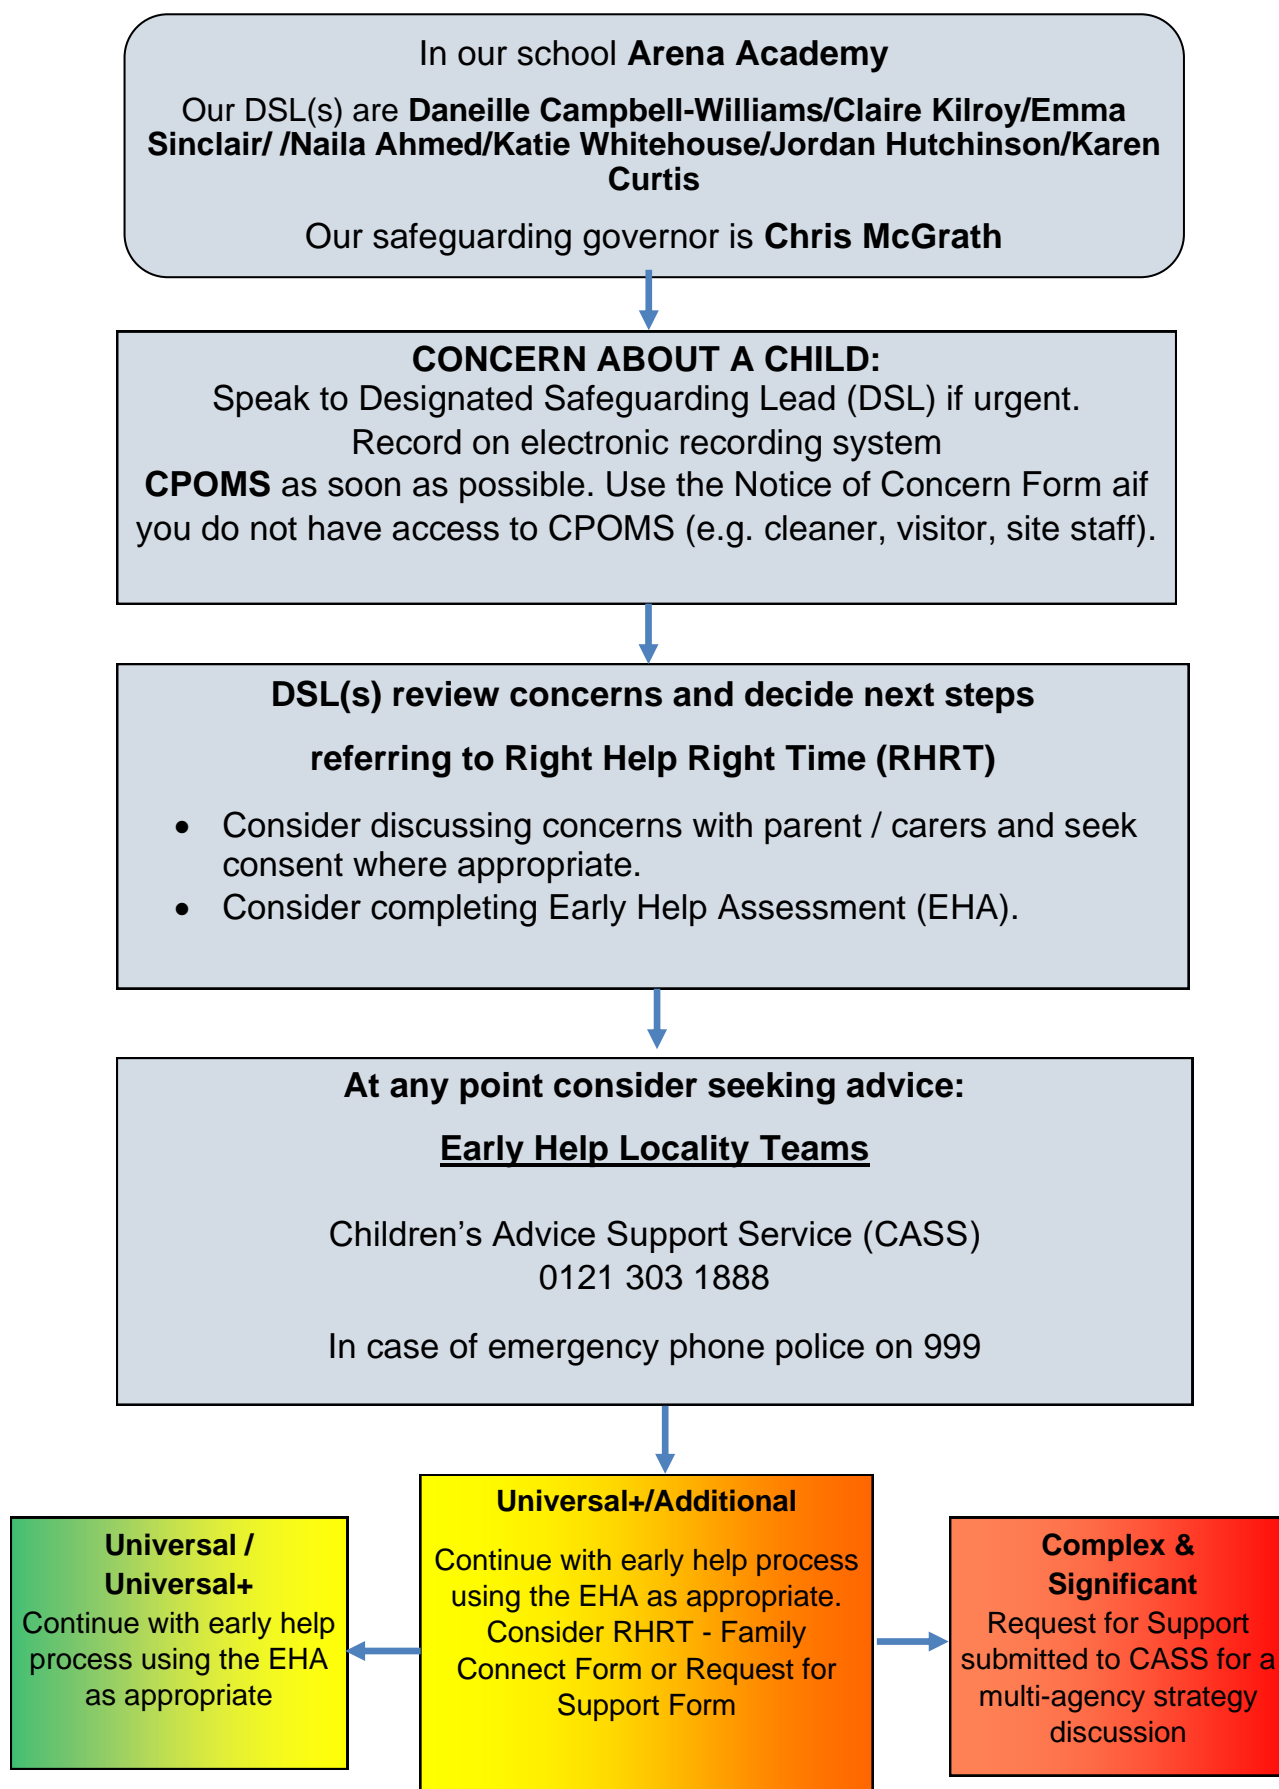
In our school **Arena Academy**

Our DSL(s) are **Daneille Campbell-Williams/Claire Kilroy/Emma Sinclair/ /Naila Ahmed/Katie Whitehouse/Jordan Hutchinson/Karen Curtis**

Our safeguarding governor is **Chris McGrath**

**CONCERN ABOUT A CHILD:**
Speak to Designated Safeguarding Lead (DSL) if urgent.
Record on electronic recording system
**CPOMS** as soon as possible. Use the Notice of Concern Form aif you do not have access to CPOMS (e.g. cleaner, visitor, site staff).

**DSL(s) review concerns and decide next steps**

**referring to Right Help Right Time (RHRT)**

- Consider discussing concerns with parent / carers and seek consent where appropriate.
- Consider completing Early Help Assessment (EHA).

**At any point consider seeking advice:**

**Early Help Locality Teams**

Children's Advice Support Service (CASS)
0121 303 1888

In case of emergency phone police on 999

**Universal / Universal+**
Continue with early help process using the EHA as appropriate

**Universal+/Additional**
Continue with early help process using the EHA as appropriate. Consider RHRT - Family Connect Form or Request for Support Form

**Complex & Significant**
Request for Support submitted to CASS for a multi-agency strategy discussion